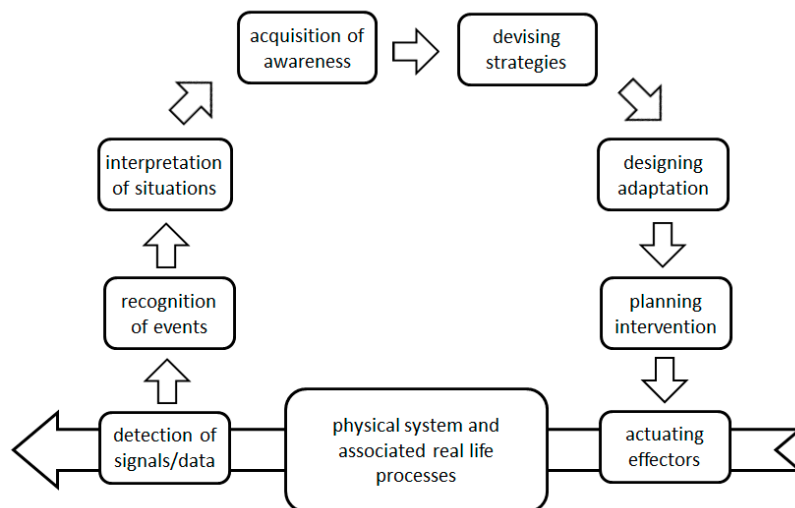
acquisition of awareness

devising strategies

designing adaptation

planning intervention

actuating effectors

physical system and associated real life processes

detection of signals/data

recognition of events

interpretation of situations